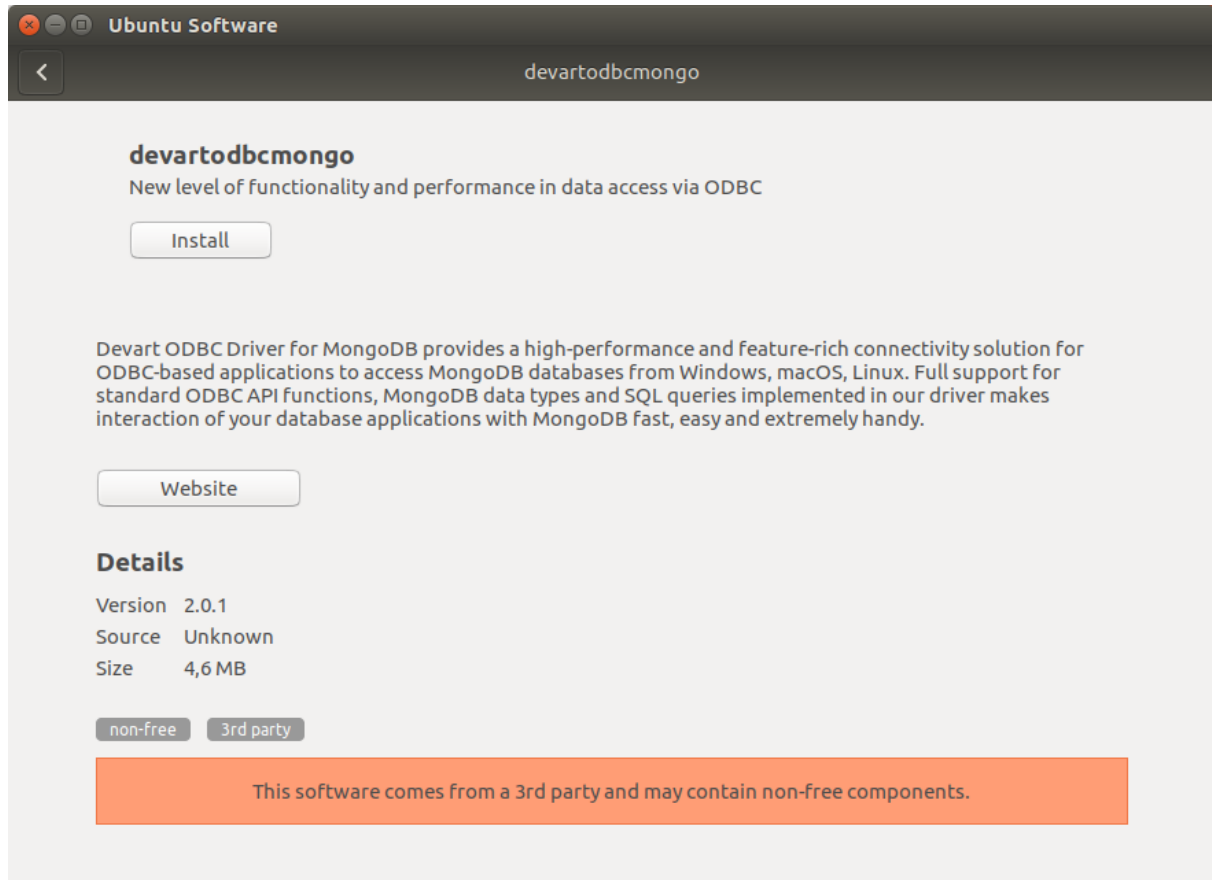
Ubuntu Software

devartodbcmongo

devartodbcmongo
New level of functionality and performance in data access via ODBC

Install

Devart ODBC Driver for MongoDB provides a high-performance and feature-rich connectivity solution for ODBC-based applications to access MongoDB databases from Windows, macOS, Linux. Full support for standard ODBC API functions, MongoDB data types and SQL queries implemented in our driver makes interaction of your database applications with MongoDB fast, easy and extremely handy.

Website

Details

| Version | 2.0.1 |
|---|---|
| Source | Unknown |
| Size | 4,6 MB |

non-free 3rd party

This software comes from a 3rd party and may contain non-free components.